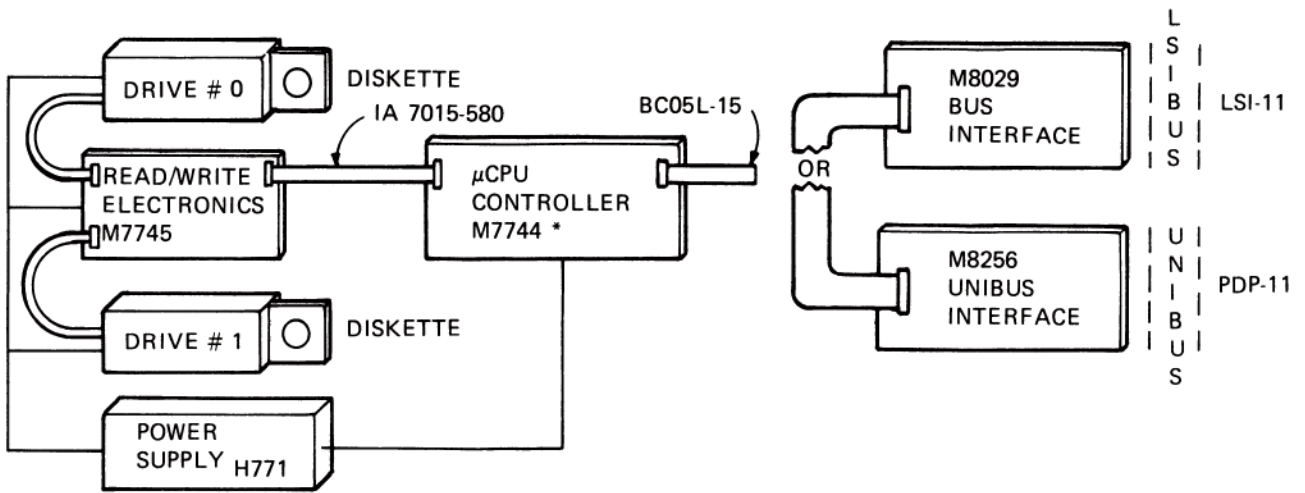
DRIVE # 0

DISKETTE

IA 7015-580

BC05L-15

READ/WRITE ELECTRONICS M7745

$\mu$CPU CONTROLLER M7744 *

DRIVE # 1

DISKETTE

POWER SUPPLY H771

M8029 BUS INTERFACE

L S I B U S

LSI-11

OR

M8256 UNIBUS INTERFACE

U N I B U S

PDP-11